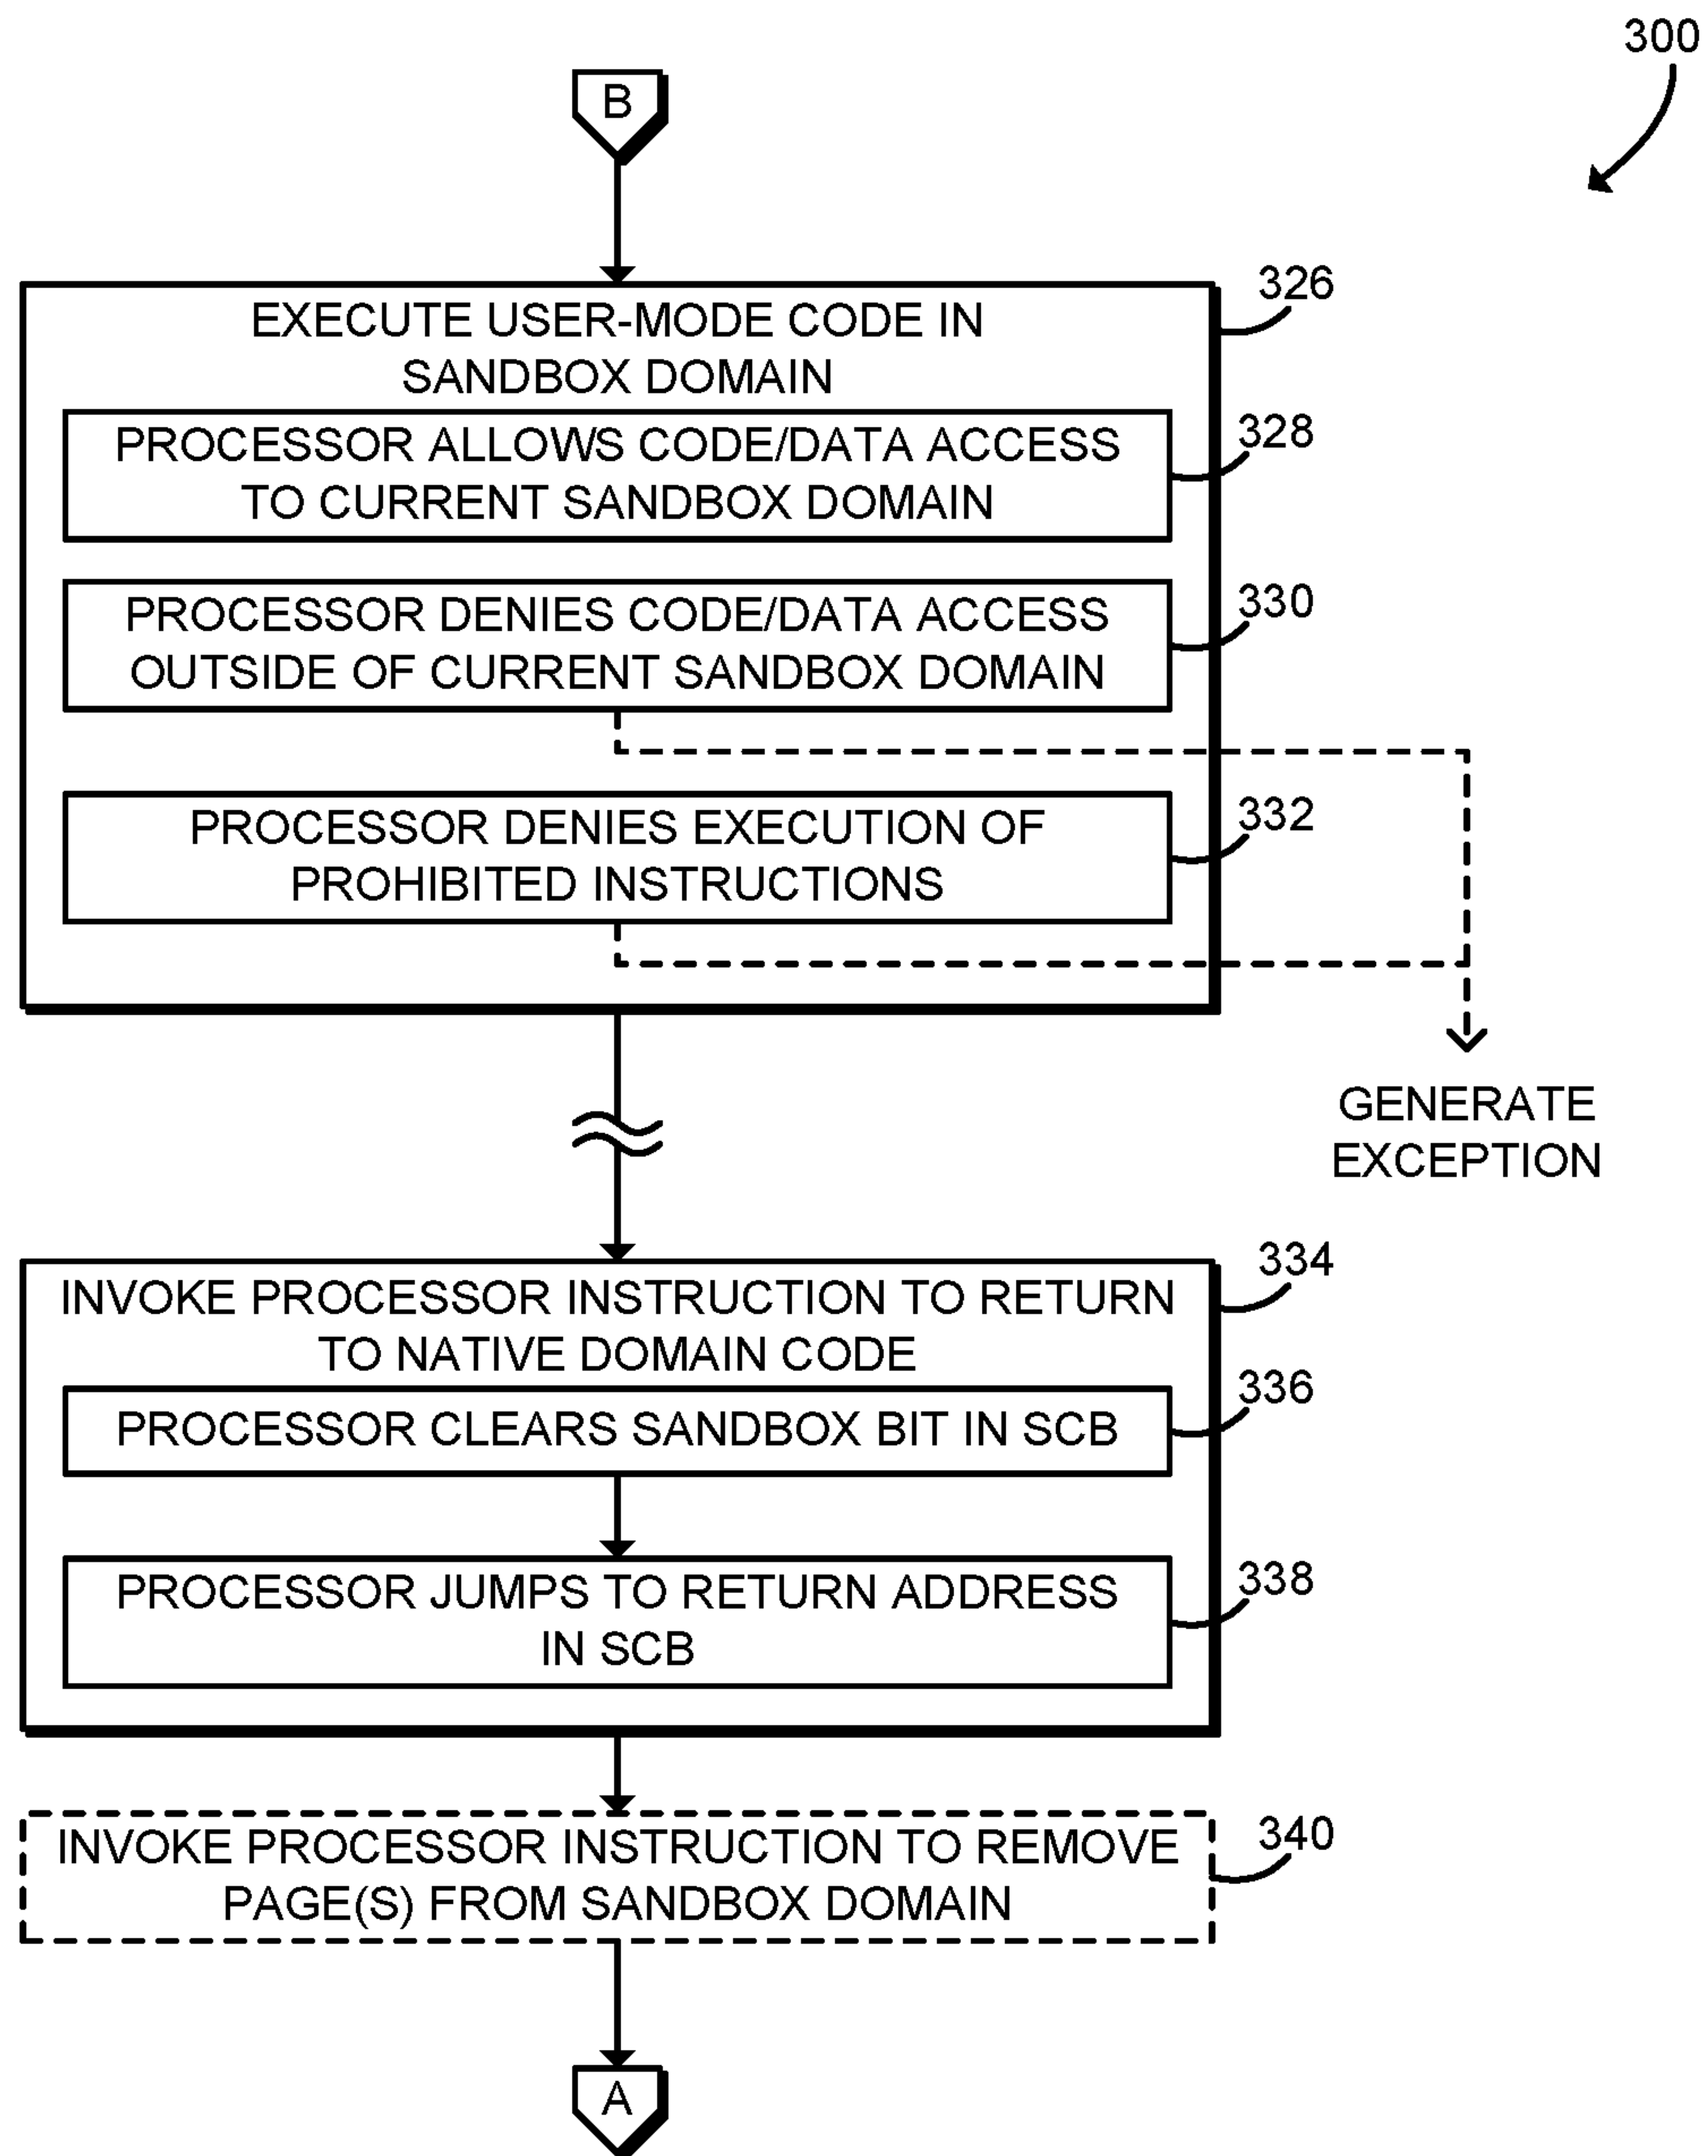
300

B

EXECUTE USER-MODE CODE IN SANDBOX DOMAIN

326

PROCESSOR ALLOWS CODE/DATA ACCESS TO CURRENT SANDBOX DOMAIN

328

PROCESSOR DENIES CODE/DATA ACCESS OUTSIDE OF CURRENT SANDBOX DOMAIN

330

PROCESSOR DENIES EXECUTION OF PROHIBITED INSTRUCTIONS

332

GENERATE EXCEPTION

INVOKE PROCESSOR INSTRUCTION TO RETURN TO NATIVE DOMAIN CODE

334

PROCESSOR CLEARS SANDBOX BIT IN SCB

336

PROCESSOR JUMPS TO RETURN ADDRESS IN SCB

338

INVOKE PROCESSOR INSTRUCTION TO REMOVE PAGE(S) FROM SANDBOX DOMAIN

340

A